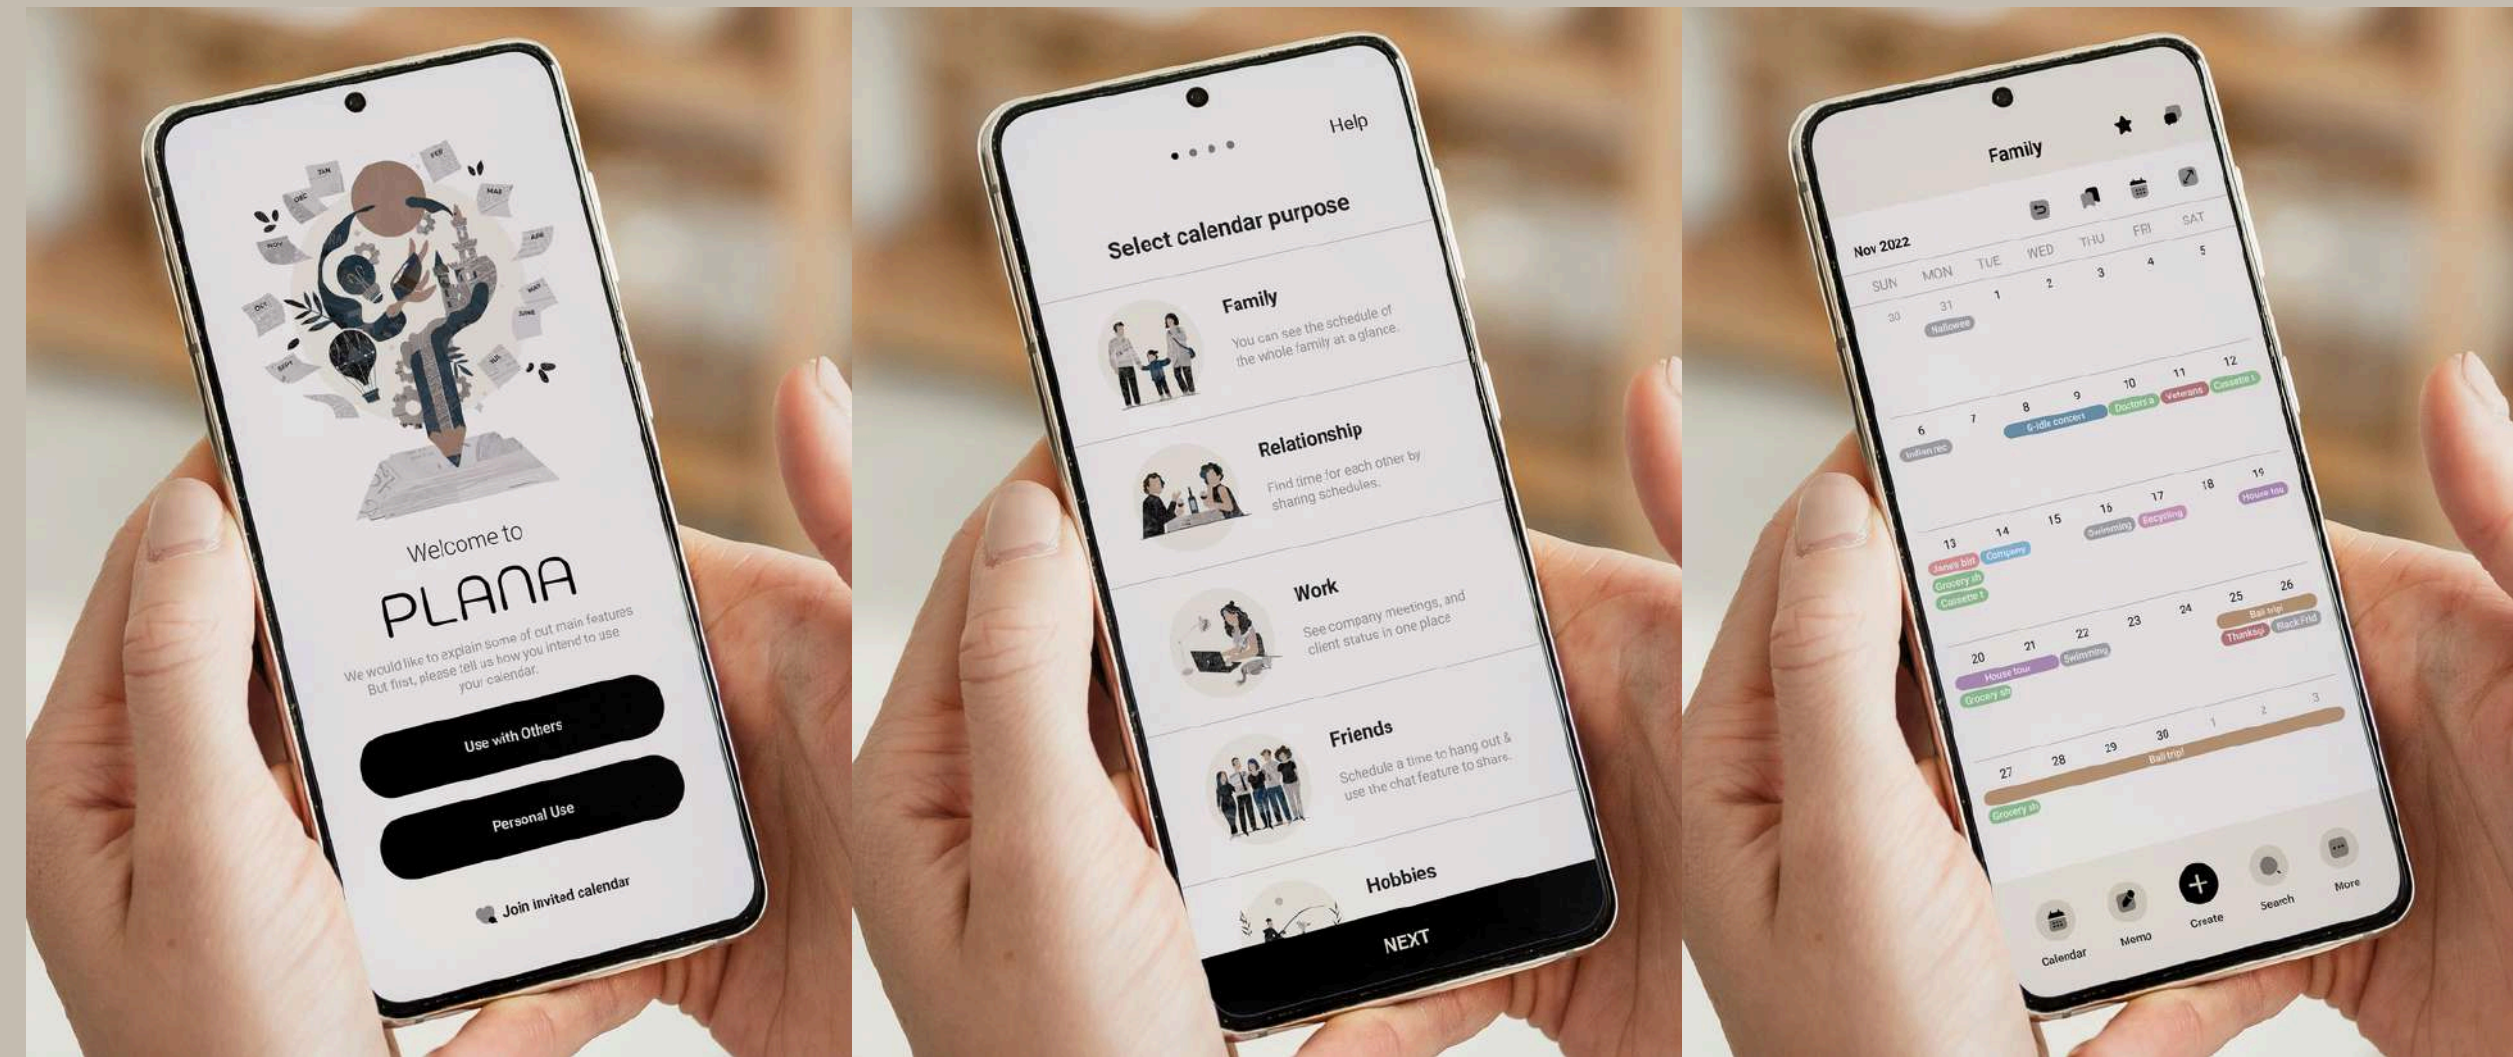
JAN FEB DEC MAR NOV APR OCT MAY SEPT JUNE JUL

Welcome to
PLANA
We would like to explain some of our main features. But first, please tell us how you intend to use your calendar.

Use with Others

Personal Use

Join invited calendar

Help

Select calendar purpose

Family
You can see the schedule of the whole family at a glance.

Relationship
Find time for each other by sharing schedules.

Work
See company meetings, and client status in one place

Friends
Schedule a time to hang out & use the chat feature to share.

Hobbies

NEXT

Family

Nov 2022

| SUN | MON | TUE | WED | THU | FRI | SAT |
|---|---|---|---|---|---|---|
| 30 | 31 Hallowee | 1 | 2 | 3 | 4 | 5 |
| 6 Indian rec | 7 | 8 K-Idk concert | 9 | 10 Doctors a | 11 Veterans | 12 Cassette t |
| 13 Jane's birt, Grocery sh, Cassette t | 14 Company | 15 | 16 Swimming | 17 Recycling | 18 | 19 House tou |
| 20 House tour, Grocery sh | 21 | 22 Swimming | 23 | 24 | 25 Ball trip, Thanksgi | 26 Black Frid |
| 27 Grocery sh | 28 | 29 | 30 Ball trip | 1 | 2 | 3 |

Calendar Memo Create Search More